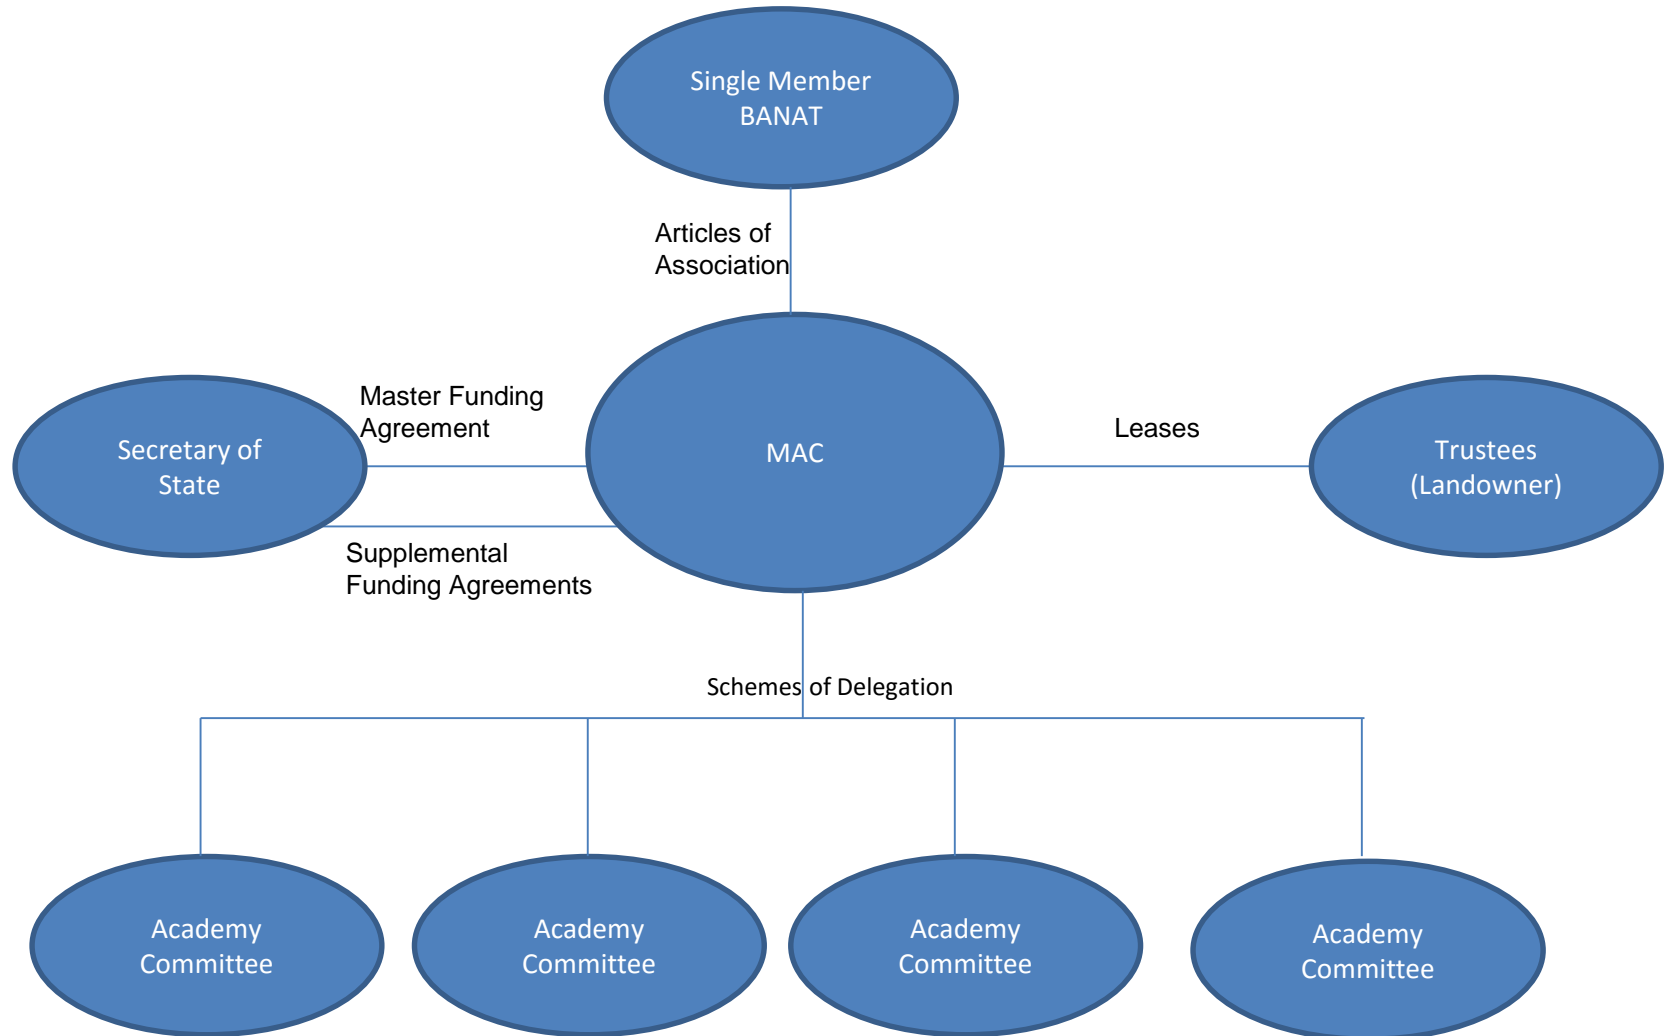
Single Member BANAT

Articles of Association

Master Funding Agreement

Secretary of State

MAC

Leases

Trustees (Landowner)

Supplemental Funding Agreements

Schemes of Delegation

Academy Committee

Academy Committee

Academy Committee

Academy Committee